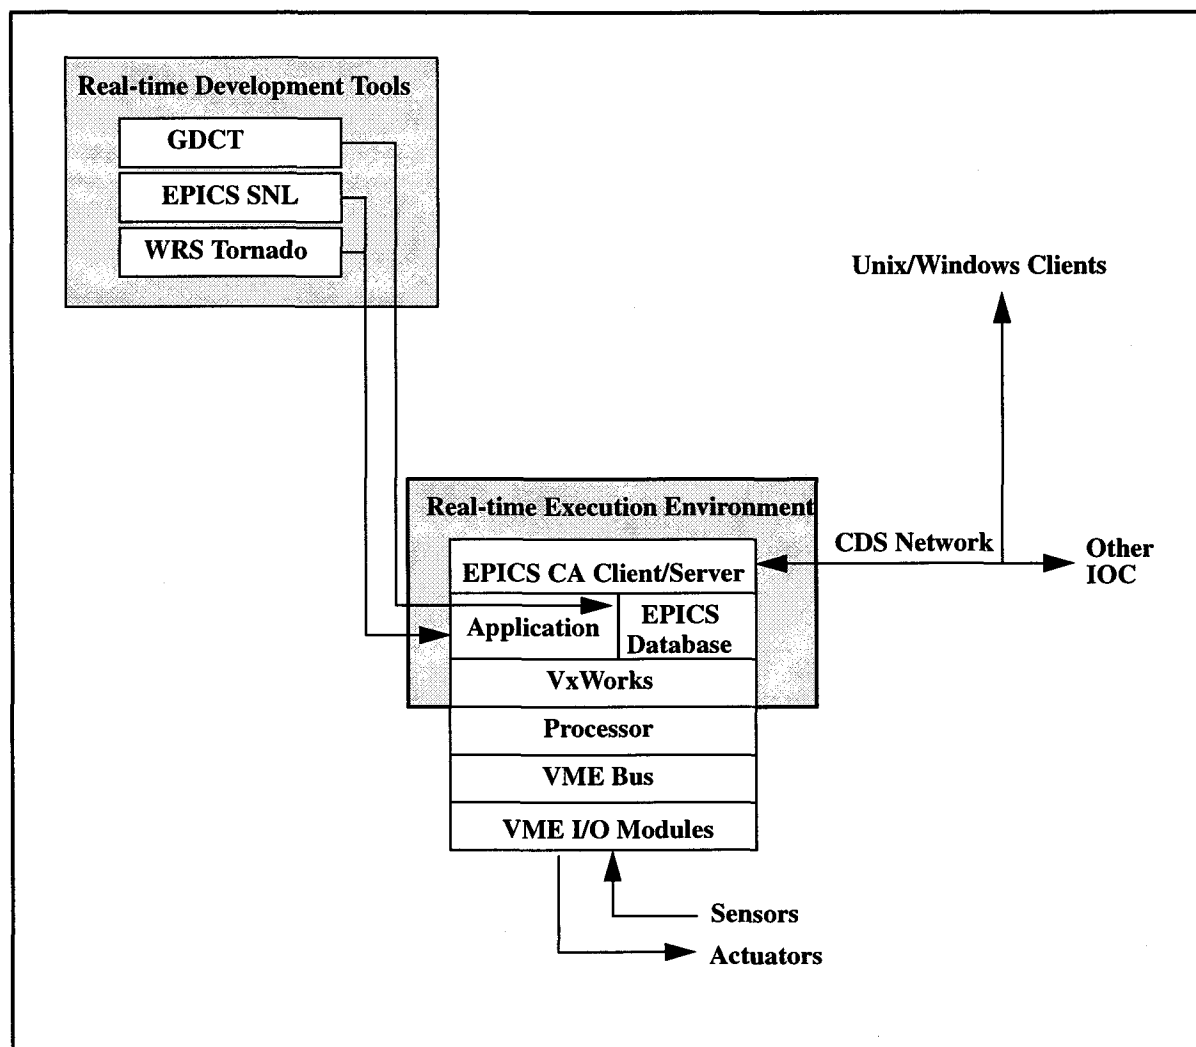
Real-time Development Tools

GDCT

EPICS SNL

WRS Tornado

Unix/Windows Clients

Real-time Execution Environment

CDS Network

Other IOC

EPICS CA Client/Server

Application

EPICS Database

VxWorks

Processor

VME Bus

VME I/O Modules

Sensors

Actuators